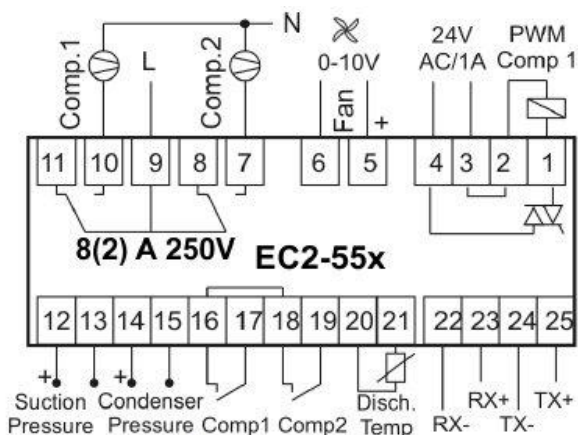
N
Comp.1
L
Comp.2
0-10V
Fan
+
24V
AC/1A
PWM
Comp 1
11 10 9 8 7 6 5 4 3 2 1
8(2) A 250V
EC2-55x
12 13 14 15 16 17 18 19 20 21 22 23 24 25
+
+
Suction Pressure
Condenser Pressure
Comp1
Comp2
Disch. Temp
RX-
RX+
TX-
TX+